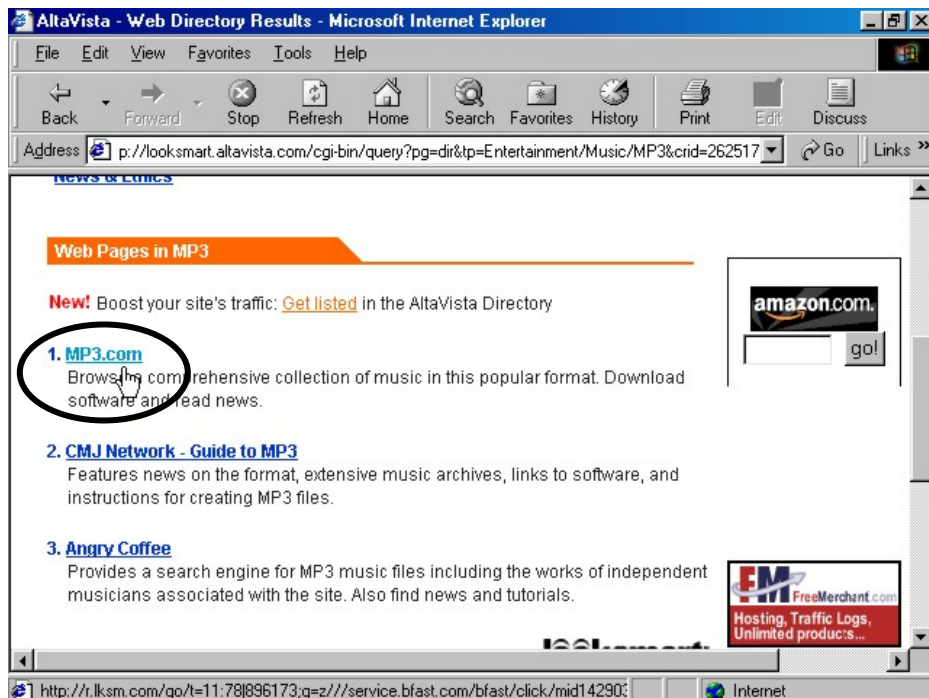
AltaVista - Web Directory Results - Microsoft Internet Explorer

File Edit View Favorites Tools Help

Back Forward Stop Refresh Home Search Favorites History Print Edit Discuss

Address p://looksmart.altavista.com/cgi-bin/query?pg=dir&tp=Entertainment/Music/MP3&crid=262517 Go Links »

News & Ethics

Web Pages in MP3

New! Boost your site's traffic: Get listed in the AltaVista Directory

1. MP3.com
Brows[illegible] comprehensive collection of music in this popular format. Download software and read news.

2. CMJ Network - Guide to MP3
Features news on the format, extensive music archives, links to software, and instructions for creating MP3 files.

3. Angry Coffee
Provides a search engine for MP3 music files including the works of independent musicians associated with the site. Also find news and tutorials.

amazon.com.
go!

FM FreeMerchant.com
Hosting, Traffic Logs, Unlimited produc:s...

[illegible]

http://r.lksm.com/go/t=11:78|896173;q=z///service.bfast.com/bfast/click/mid142903 Internet